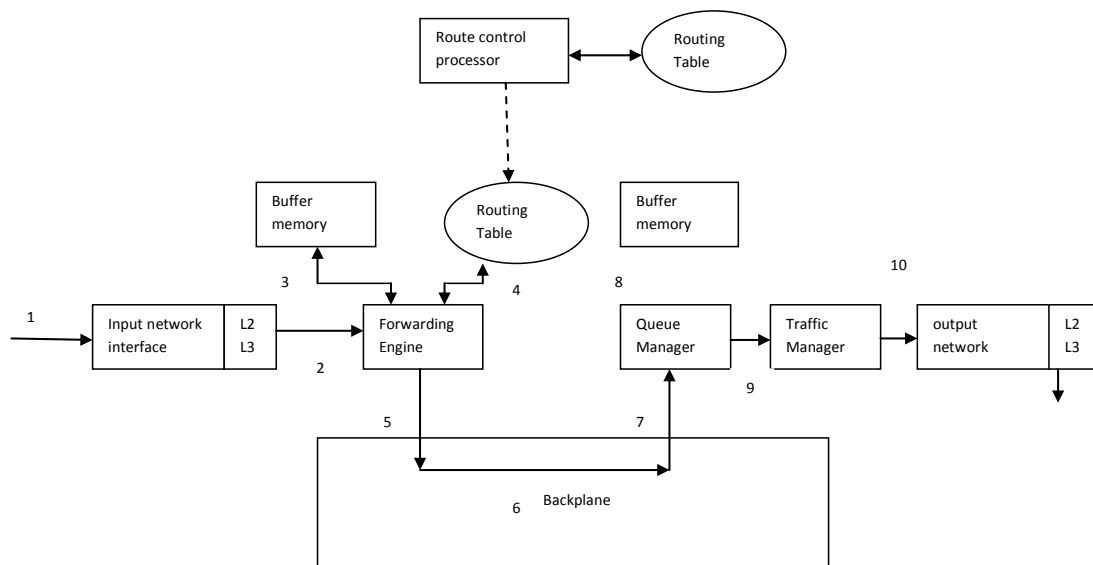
Route control processor

Routing Table

Buffer memory

Routing Table

Buffer memory

10

3

4

8

1

Input network interface

L2
L3

Forwarding Engine

Queue Manager

Traffic Manager

output network

L2
L3

2

9

5

7

Backplane

6